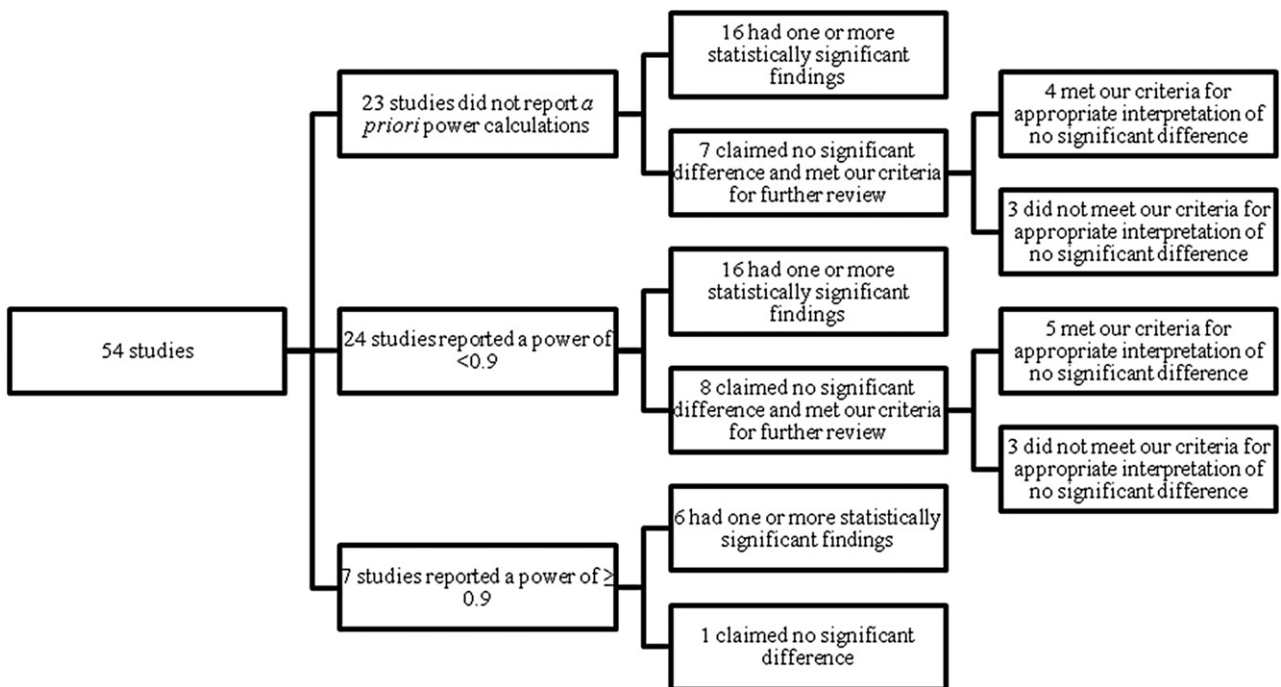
54 studies

23 studies did not report *a priori* power calculations

16 had one or more statistically significant findings

7 claimed no significant difference and met our criteria for further review

4 met our criteria for appropriate interpretation of no significant difference

3 did not meet our criteria for appropriate interpretation of no significant difference

24 studies reported a power of <0.9

16 had one or more statistically significant findings

8 claimed no significant difference and met our criteria for further review

5 met our criteria for appropriate interpretation of no significant difference

3 did not meet our criteria for appropriate interpretation of no significant difference

7 studies reported a power of $\geq$ 0.9

6 had one or more statistically significant findings

1 claimed no significant difference